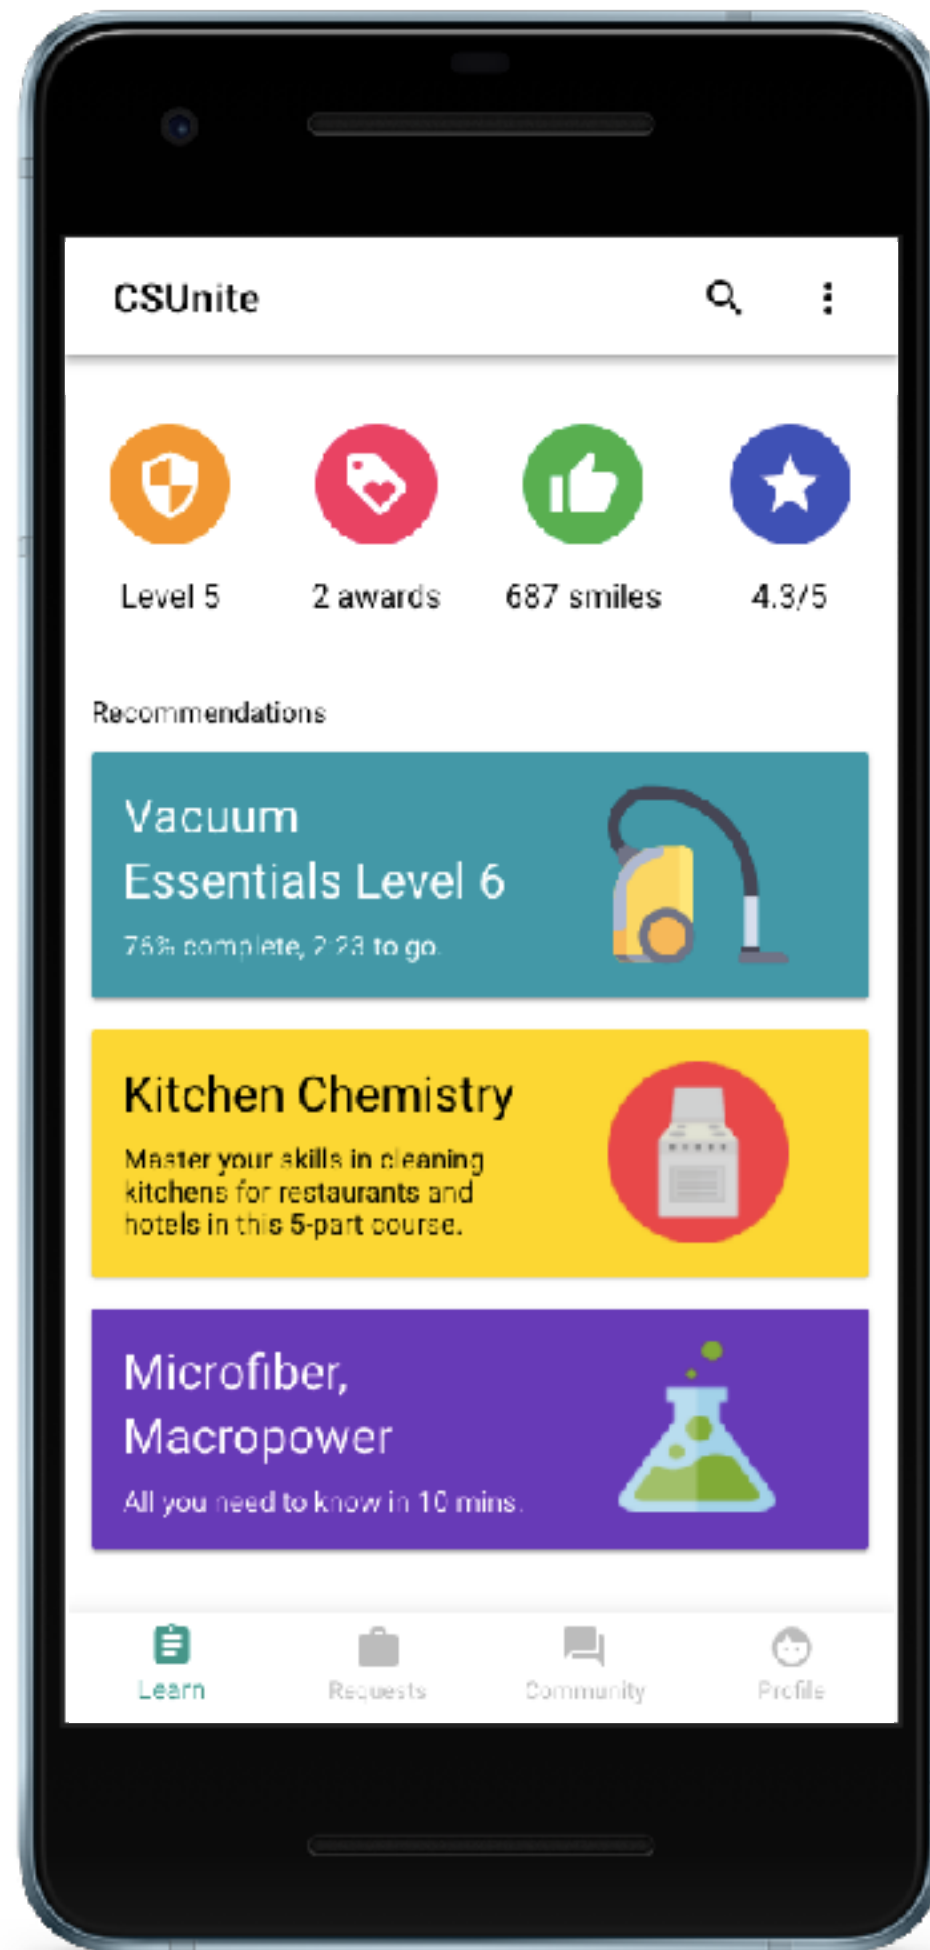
CSUnite

Level 5

2 awards

687 smiles

4.3/5

Recommendations

Vacuum Essentials Level 6

75% complete, 2 23 to go.

Kitchen Chemistry

Master your skills in cleaning kitchens for restaurants and hotels in this 5-part course.

Microfiber, Macropower

All you need to know in 10 mins.

Learn

Requests

Community

Profile